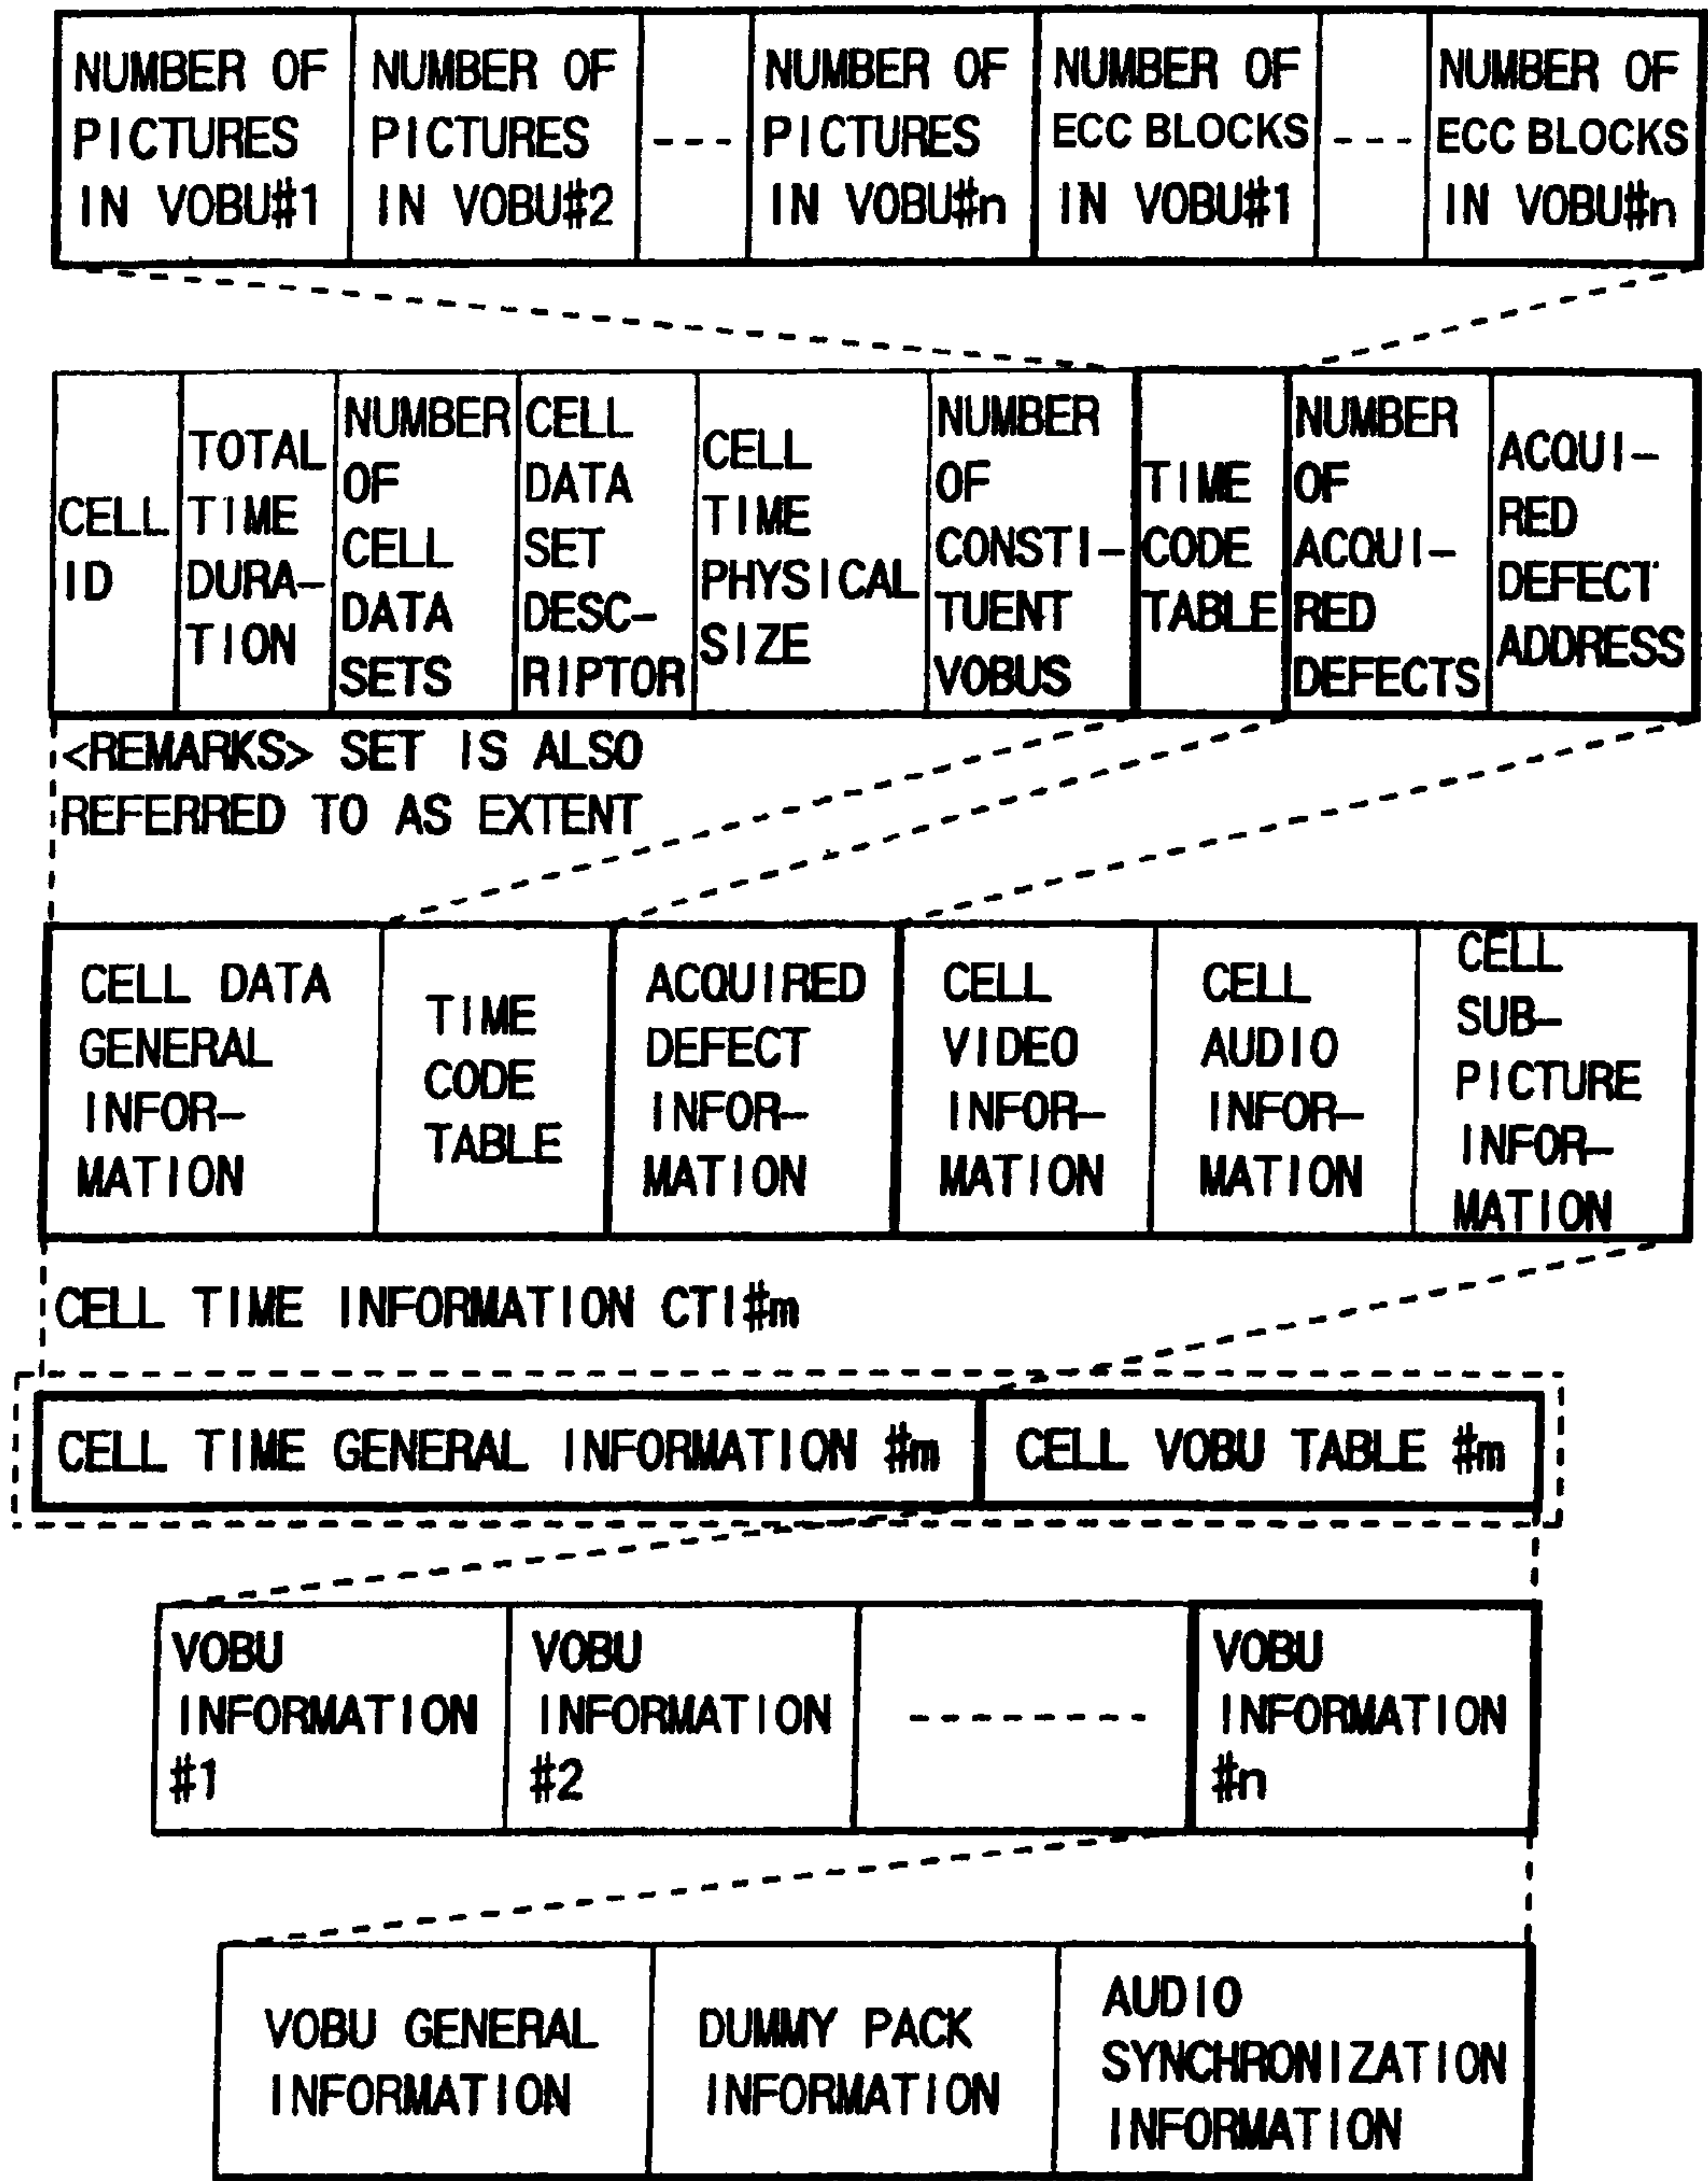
| NUMBER OF PICTURES IN VOBU#1 | NUMBER OF PICTURES IN VOBU#2 | --- | NUMBER OF PICTURES IN VOBU#n | NUMBER OF ECC BLOCKS IN VOBU#1 | --- | NUMBER OF ECC BLOCKS IN VOBU#n |
|---|---|---|---|---|---|---|

| CELL ID | TOTAL TIME DURATION | NUMBER OF CELL DATA SETS | CELL DATA SET DESCRIPTOR | CELL TIME PHYSICAL SIZE | NUMBER OF CONSTITUENT VOBUS | TIME CODE TABLE | NUMBER OF ACQUIRED DEFECTS | ACQUIRED DEFECT ADDRESS |
|---|---|---|---|---|---|---|---|---|

<REMARKS> SET IS ALSO REFERRED TO AS EXTENT

| CELL DATA GENERAL INFORMATION | TIME CODE TABLE | ACQUIRED DEFECT INFORMATION | CELL VIDEO INFORMATION | CELL AUDIO INFORMATION | CELL SUB-PICTURE INFORMATION |
|---|---|---|---|---|---|

CELL TIME INFORMATION CTI#m

| CELL TIME GENERAL INFORMATION #m | CELL VOBU TABLE #m |
|---|---|

| VOBU INFORMATION #1 | VOBU INFORMATION #2 | -------- | VOBU INFORMATION #n |
|---|---|---|---|

| VOBU GENERAL INFORMATION | DUMMY PACK INFORMATION | AUDIO SYNCHRONIZATION INFORMATION |
|---|---|---|